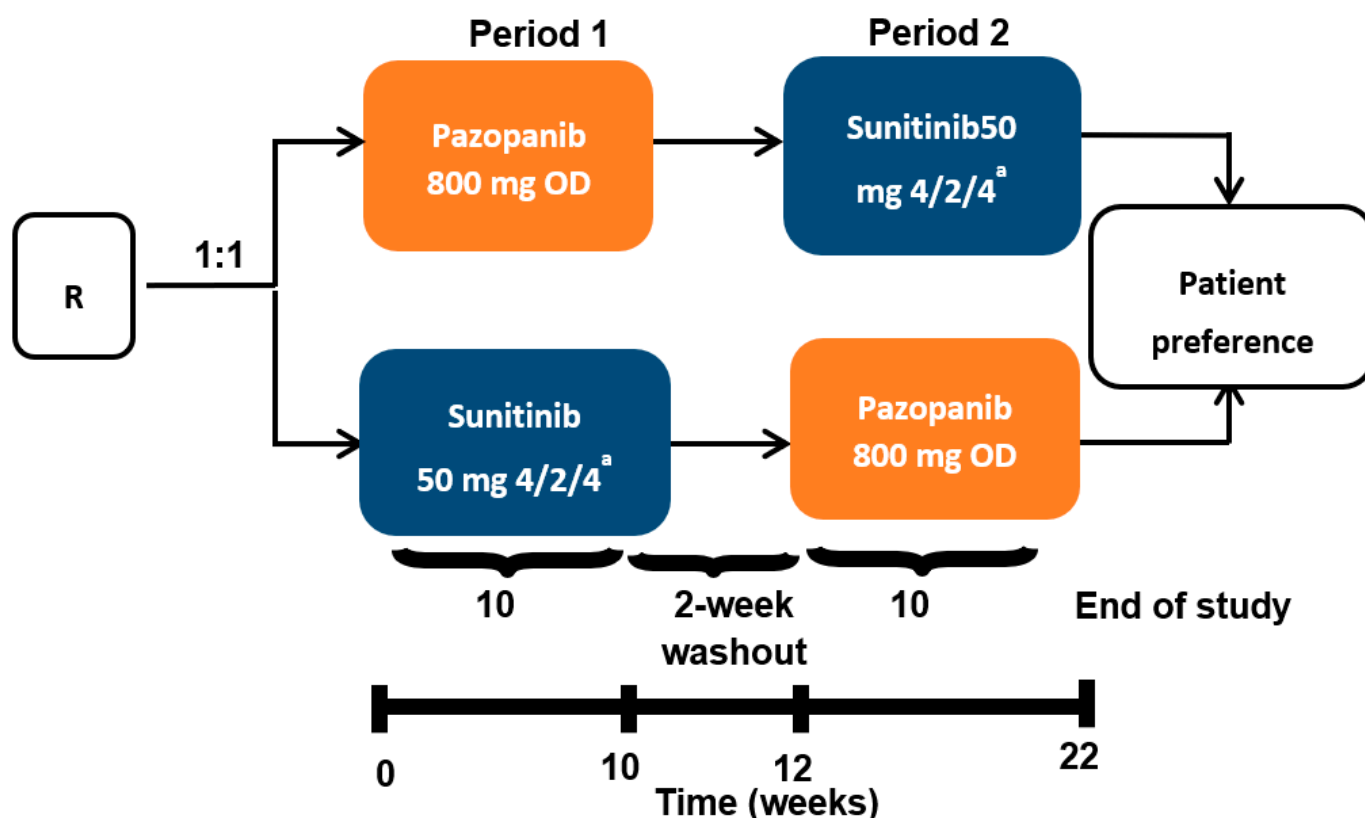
Period 1

Period 2

R

1:1

Pazopanib 800 mg OD

Sunitinib50 mg 4/2/4$^{a}$

Patient preference

Sunitinib 50 mg 4/2/4$^{a}$

Pazopanib 800 mg OD

10

2-week washout

10

End of study

0

10

12

22

Time (weeks)